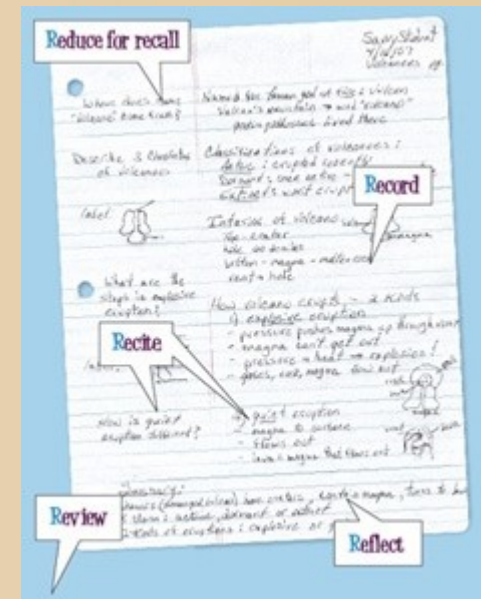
Reduce for recall

Sammy Student
9/6/07
Volcanoes 19

Where does name "volcano" come from?

Named for Roman god of fire : Vulcan
Vulcan's mountain → word "volcano"
people believed he lived there

Describe 3 kinds of volcanoes

Classifications of volcanoes :
Active : erupted recently
Dormant : once active - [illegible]
Extinct : won't erupt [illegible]

Record

Label

Interior of volcano
the crater
vent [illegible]
bottom - magma - molten rock
crater + hole

magma

What are the steps in explosive eruption?

How volcano erupts - 2 kinds
1) explosive eruption
- pressure pushes magma up through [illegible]
- magma can't get out
- pressure + heat → explosion!
- gases, rock, magma blow out

Recite

Label

How is quiet eruption different?

2) quiet eruption
- magma to surface
- flows out
- lava = magma that flows out

Summary:
Volcanoes (named god Vulcan) have craters, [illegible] magma, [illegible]
3 kinds : active, dormant or extinct
2 kinds of eruptions : explosive or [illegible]

Review

Reflect